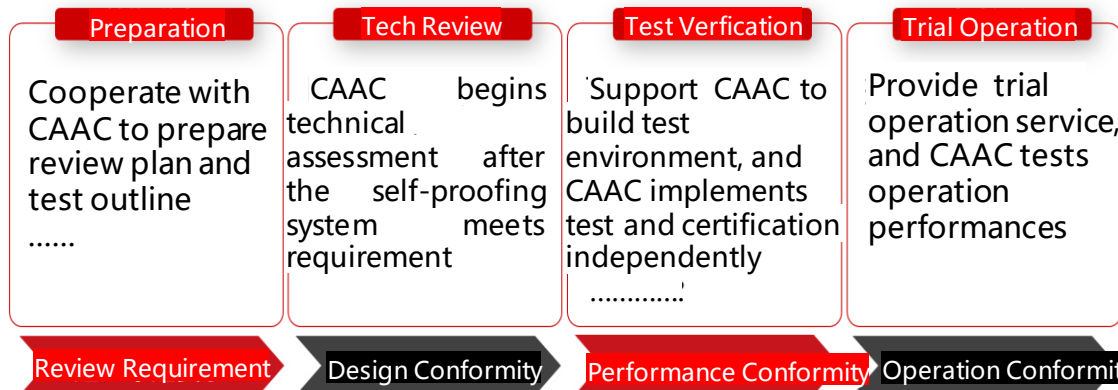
Preparation

Cooperate with CAAC to prepare review plan and test outline
……

Tech Review

CAAC begins technical assessment after the self-proofing system meets requirement

Test Verfication

Support CAAC to build test environment, and CAAC implements test and certification independently
…………

Trial Operation

Provide trial operation service, and CAAC tests operation performances

Review Requirement

Design Conformity

Performance Conformity

Operation Conformit